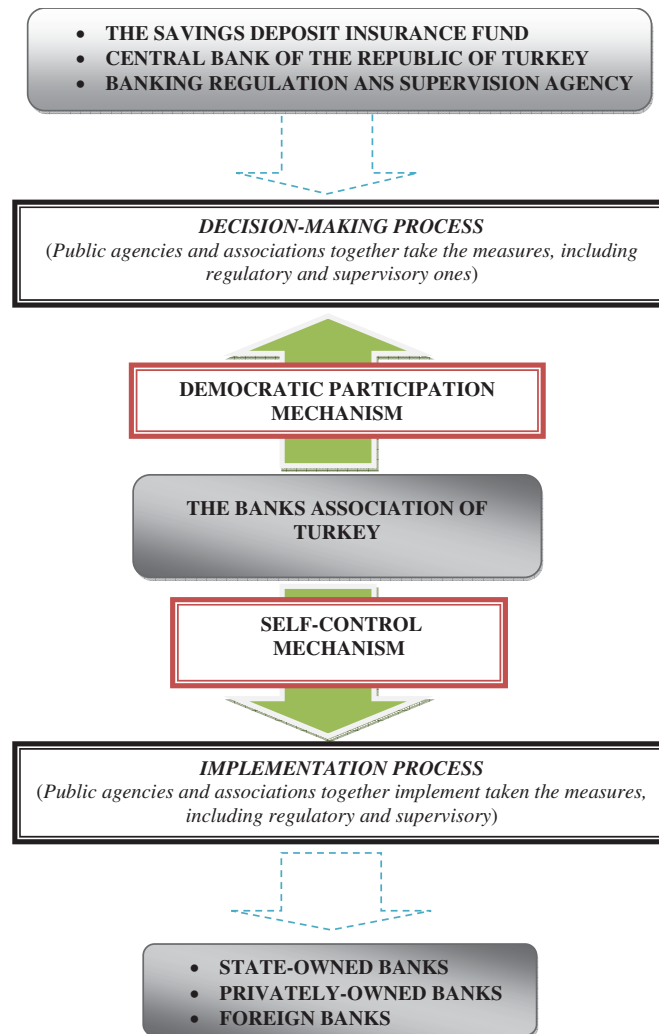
- THE SAVINGS DEPOSIT INSURANCE FUND
- CENTRAL BANK OF THE REPUBLIC OF TURKEY
- BANKING REGULATION ANS SUPERVISION AGENCY

*DECISION-MAKING PROCESS*
(*Public agencies and associations together take the measures, including regulatory and supervisory ones*)

DEMOCRATIC PARTICIPATION MECHANISM

THE BANKS ASSOCIATION OF TURKEY

SELF-CONTROL MECHANISM

*IMPLEMENTATION PROCESS*
(*Public agencies and associations together implement taken the measures, including regulatory and supervisory*)

- STATE-OWNED BANKS
- PRIVATELY-OWNED BANKS
- FOREIGN BANKS